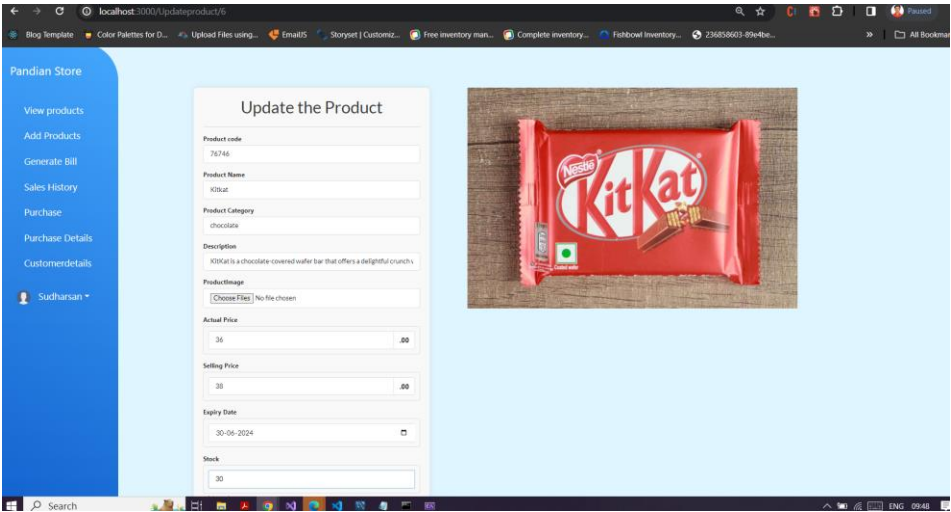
localhost:3000/Updateproduct/6

Paused

Blog Template Color Palettes for D... Upload Files using... EmailJS Storyset | Customiz... Free inventory man... Complete inventory... Fishbowl Inventory... 236858603-89e4be... » All Bookmarks

Pandian Store

View products
Add Products
Generate Bill
Sales History
Purchase
Purchase Details
Customerdetails
Sudharsan

Update the Product

Product code
76746

Product Name
Kitkat

Product Category
chocolate

Description
KitKat is a chocolate-covered wafer bar that offers a delightful crunch

ProductImage
Choose Files No file chosen

Actual Price
36 .00

Selling Price
38 .00

Expiry Date
30-06-2024

Stock
30

Nestlé
KitKat

Search

ENG 09:48